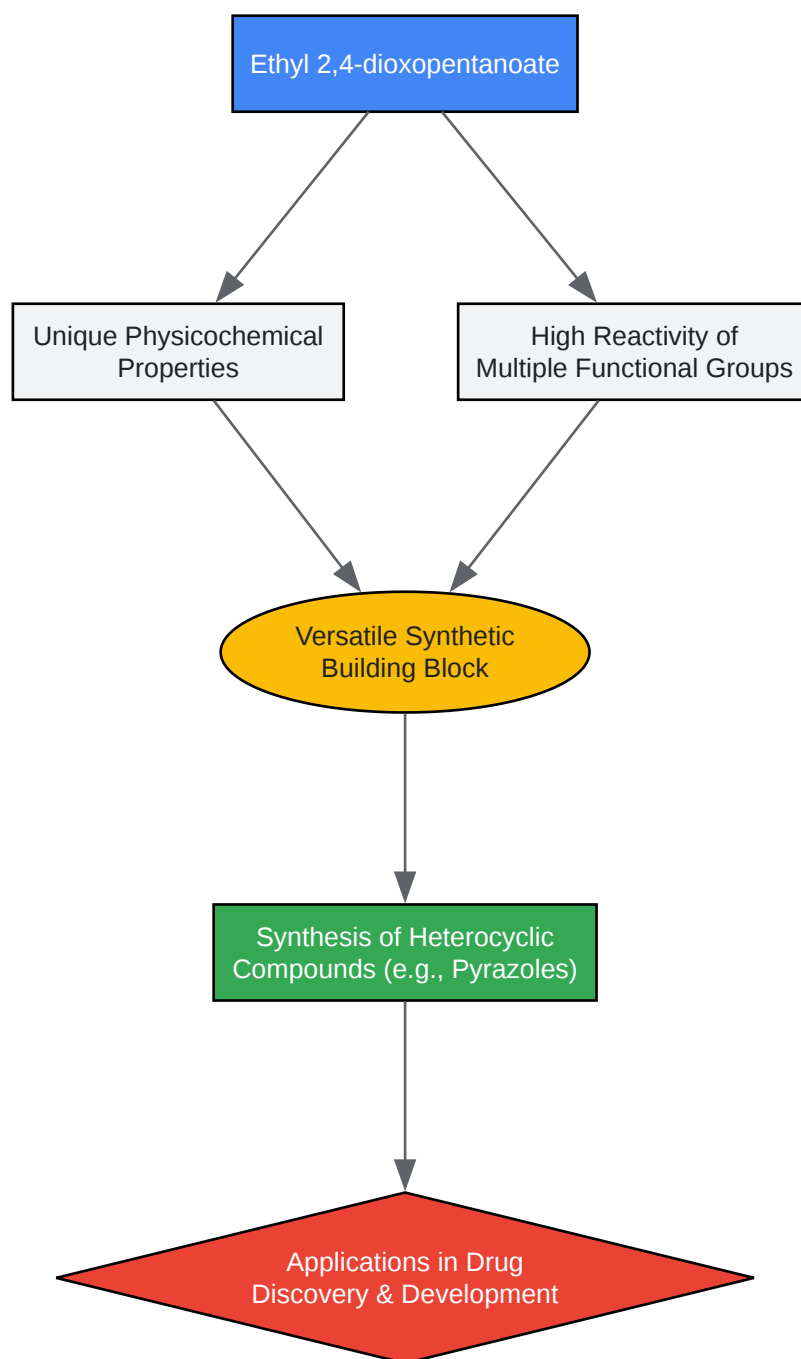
Ethyl 2,4-dioxopentanoate

Unique Physicochemical Properties

High Reactivity of Multiple Functional Groups

Versatile Synthetic Building Block

Synthesis of Heterocyclic Compounds (e.g., Pyrazoles)

Applications in Drug Discovery & Development